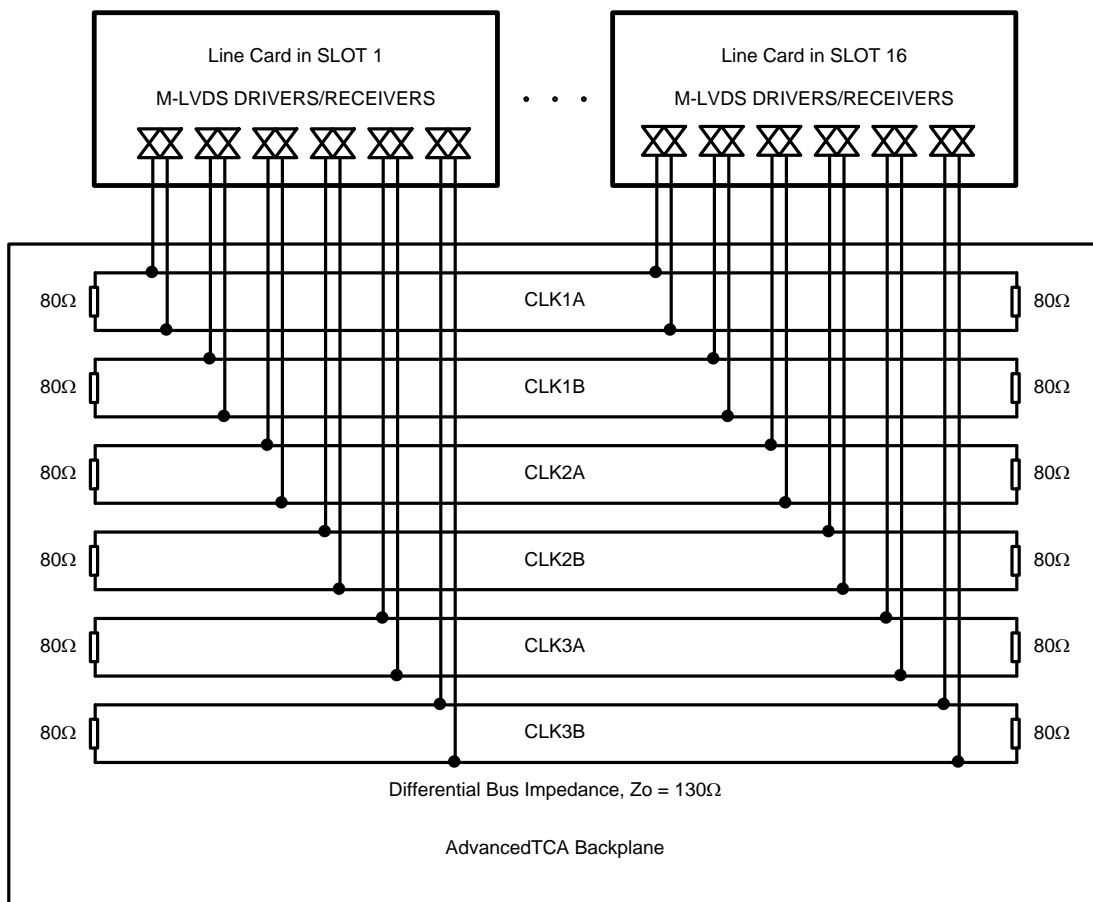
Line Card in SLOT 1

M-LVDS DRIVERS/RECEIVERS

Line Card in SLOT 16

M-LVDS DRIVERS/RECEIVERS

80Ω CLK1A 80Ω

80Ω CLK1B 80Ω

80Ω CLK2A 80Ω

80Ω CLK2B 80Ω

80Ω CLK3A 80Ω

80Ω CLK3B 80Ω

Differential Bus Impedance, Zo = 130Ω

AdvancedTCA Backplane